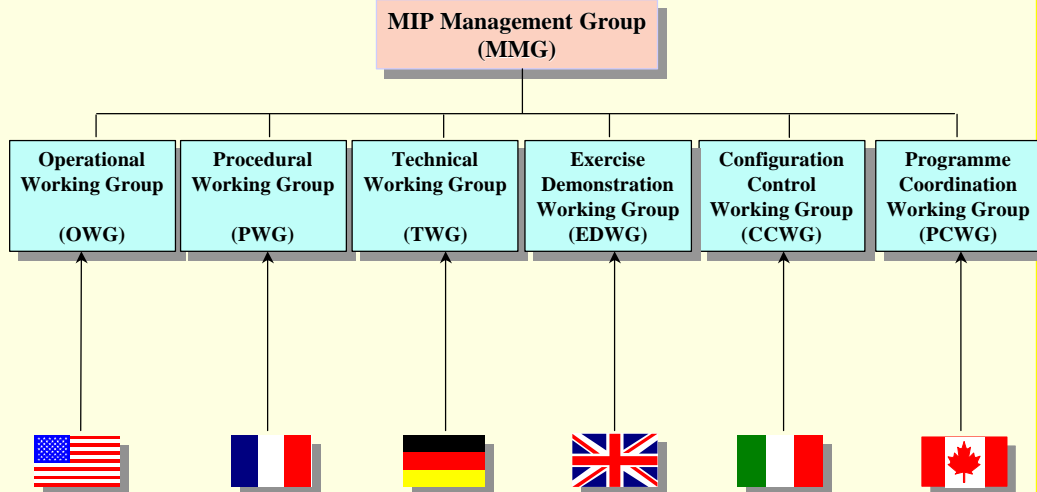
MIP Management Group
(MMG)

Operational Working Group
(OWG)

Procedural Working Group
(PWG)

Technical Working Group
(TWG)

Exercise Demonstration Working Group
(EDWG)

Configuration Control Working Group
(CCWG)

Programme Coordination Working Group
(PCWG)